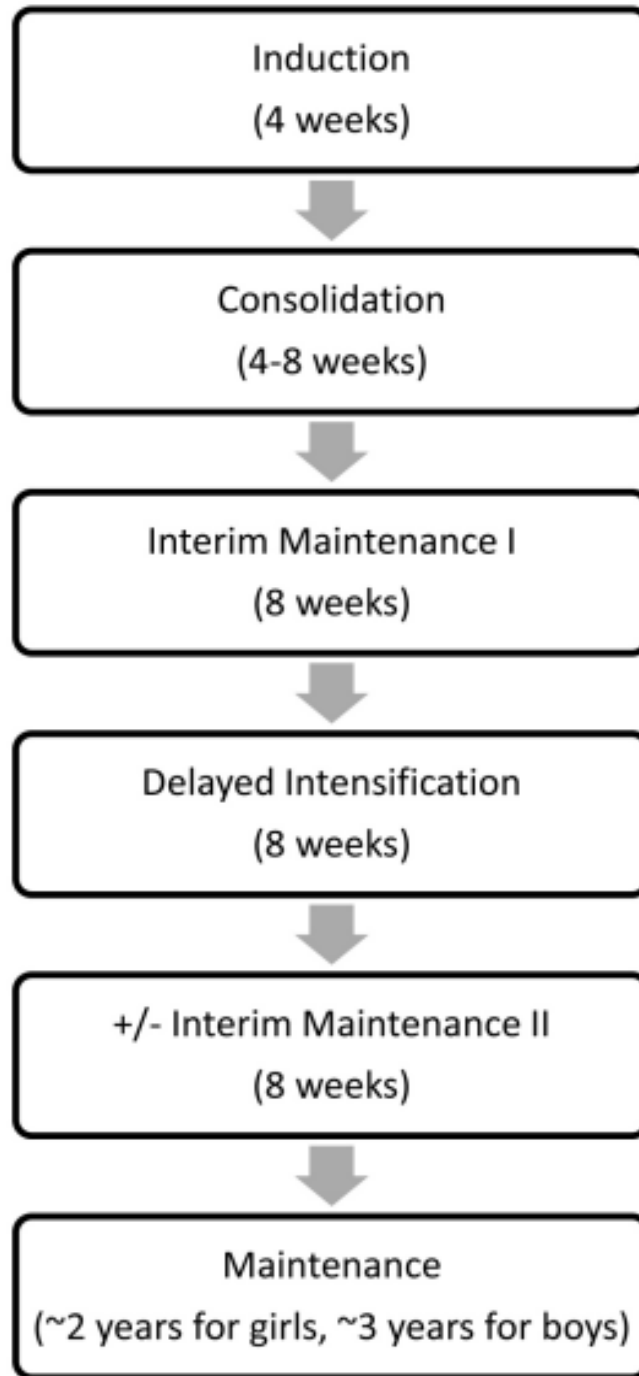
Induction
(4 weeks)

Consolidation
(4-8 weeks)

Interim Maintenance I
(8 weeks)

Delayed Intensification
(8 weeks)

+/- Interim Maintenance II
(8 weeks)

Maintenance
(~2 years for girls, ~3 years for boys)